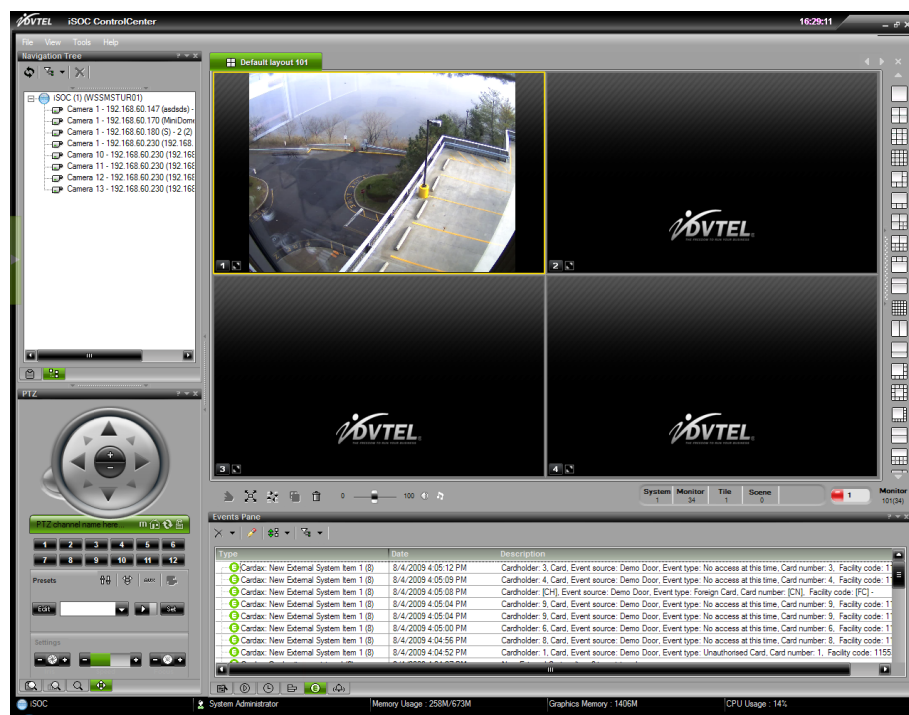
VDVTEL iSOC ControlCenter

16:29:11

File View Tools Help

Navigation Tree

iSOC (1) (WSSMSTUR01)
Camera 1 - 192.168.60.147 (asdsds) -
Camera 1 - 192.168.60.170 (MiniDom
Camera 1 - 192.168.60.180 (S) - 2 (2)
Camera 1 - 192.168.60.230 (192.168.
Camera 10 - 192.168.60.230 (192.168
Camera 11 - 192.168.60.230 (192.168
Camera 12 - 192.168.60.230 (192.168
Camera 13 - 192.168.60.230 (192.168

PTZ

PTZ channel name here...

| 1 | 2 | 3 | 4 | 5 | 6 |
|---|---|---|---|---|---|
| 7 | 8 | 9 | 10 | 11 | 12 |

Presets

Edit

Set

Settings

Default layout 101

1

2

VDVTEL

3

VDVTEL

4

VDVTEL

0

100

| System | Monitor | Tile | Scene |
|---|---|---|---|
| 1 | 34 | 1 | 0 |

1

Monitor 101(34)

Events Pane

| Type | Date | Description |
|---|---|---|
| Cardax: New External System Item 1 (8) | 8/4/2009 4:05:12 PM | Cardholder: 3, Card, Event source: Demo Door, Event type: No access at this time, Card number: 3, Facility code: 1 |
| Cardax: New External System Item 1 (8) | 8/4/2009 4:05:09 PM | Cardholder: 4, Card, Event source: Demo Door, Event type: No access at this time, Card number: 4, Facility code: 1 |
| Cardax: New External System Item 1 (8) | 8/4/2009 4:05:08 PM | Cardholder: [CH], Event source: Demo Door, Event type: Foreign Card, Card number: [CN], Facility code: [FC] - |
| Cardax: New External System Item 1 (8) | 8/4/2009 4:05:04 PM | Cardholder: 9, Card, Event source: Demo Door, Event type: No access at this time, Card number: 9, Facility code: 1 |
| Cardax: New External System Item 1 (8) | 8/4/2009 4:05:04 PM | Cardholder: 9, Card, Event source: Demo Door, Event type: No access at this time, Card number: 9, Facility code: 1 |
| Cardax: New External System Item 1 (8) | 8/4/2009 4:05:00 PM | Cardholder: 6, Card, Event source: Demo Door, Event type: No access at this time, Card number: 6, Facility code: 1 |
| Cardax: New External System Item 1 (8) | 8/4/2009 4:04:56 PM | Cardholder: 8, Card, Event source: Demo Door, Event type: No access at this time, Card number: 8, Facility code: 1 |
| Cardax: New External System Item 1 (8) | 8/4/2009 4:04:52 PM | Cardholder: 1, Card, Event source: Demo Door, Event type: Unauthorised Card, Card number: 1, Facility code: 1155 |

iSOC

System Administrator

Memory Usage : 258M/673M

Graphics Memory : 1406M

CPU Usage : 14%